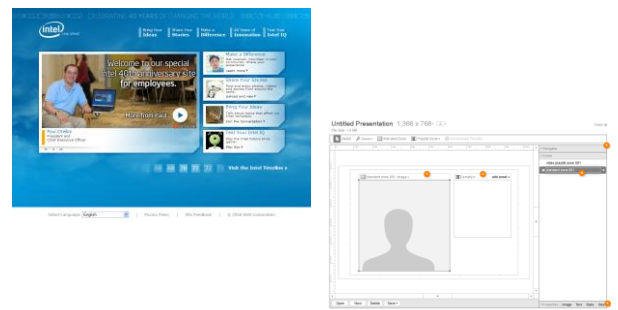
intel

Bring Your Ideas

Share Your Stories

Make a Difference

40 Years of Innovation

Test Your Intel IQ

Welcome to our special Intel 40th anniversary site for employees.

More from Paul

Paul Otellini
President and Chief Executive Officer

Make a Difference

Share Your Stories

Bring Your Ideas

Test Your Intel IQ

Learn more

Visit the Intel Timeline

Select Language: English

Privacy Policy

Site Feedback

© 2008 Intel Corporation

Untitled Presentation 1,366 x 768

Open

Save

Delete

Save